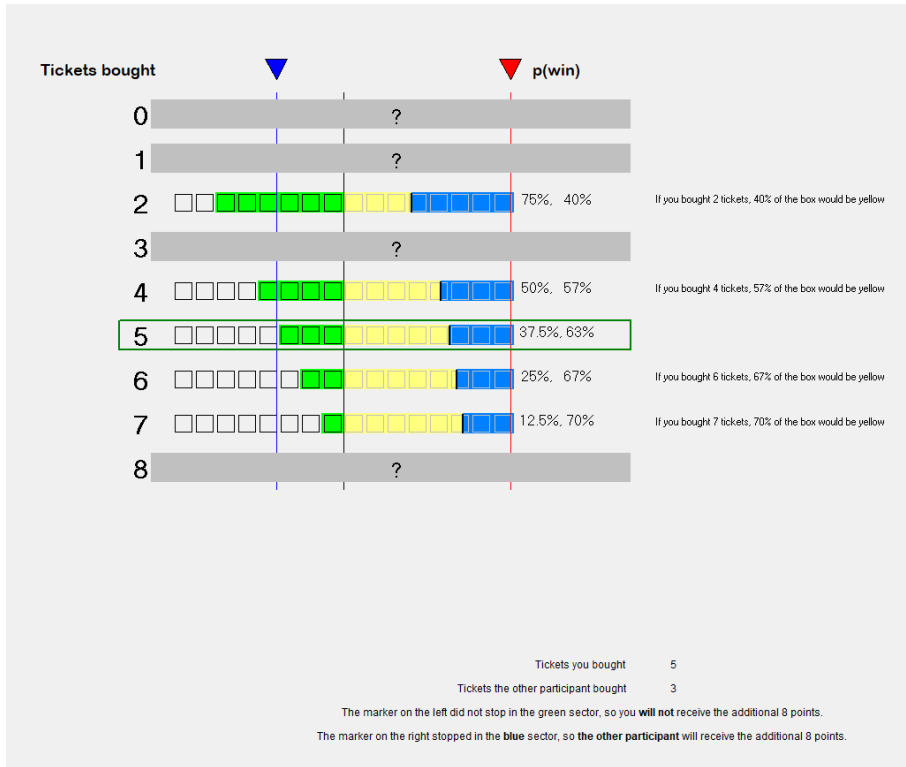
Tickets bought

p(win)

0 ?

1 ?

2 75%, 40%
If you bought 2 tickets, 40% of the box would be yellow

3 ?

4 50%, 57%
If you bought 4 tickets, 57% of the box would be yellow

5 37.5%, 63%

6 25%, 67%
If you bought 6 tickets, 67% of the box would be yellow

7 12.5%, 70%
If you bought 7 tickets, 70% of the box would be yellow

8 ?

Tickets you bought 5

Tickets the other participant bought 3

The marker on the left did not stop in the green sector, so you **will not** receive the additional 8 points.

The marker on the right stopped in the **blue** sector, so **the other participant** will receive the additional 8 points.